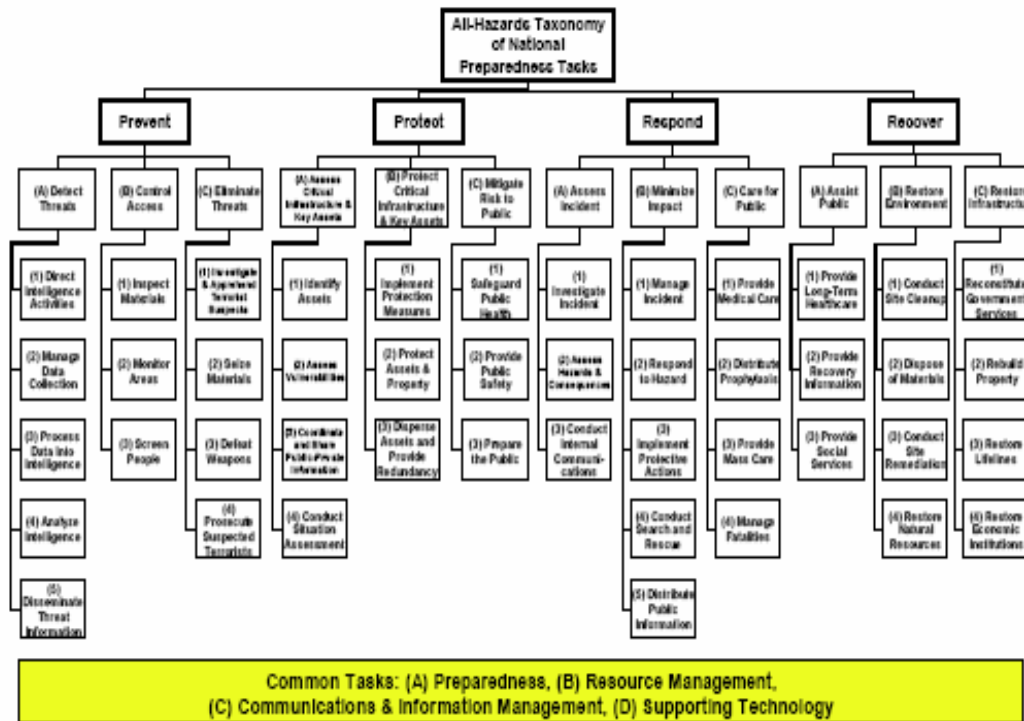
All-Hazards Taxonomy of National Preparedness Tasks

Prevent

(A) Detect Threats

(1) Direct Intelligence Activities

(2) Manage Data Collection

(3) Process Data into Intelligence

(4) Analyze Intelligence

(5) Disseminate Threat Information

(B) Control Access

(1) Inspect Materials

(2) Monitor Areas

(3) Screen People

(C) Eliminate Threats

(1) Investigate & Apprehend Terrorist Suspects

(2) Seize Materials

(3) Defeat Weapons

(4) Prosecute Suspected Terrorists

Protect

(A) Assess Critical Infrastructure & Key Assets

(1) Identify Assets

(2) Assess Vulnerabilities

(3) Coordinate and Share Public-Private Information

(4) Conduct Situation Assessment

(B) Protect Critical Infrastructure & Key Assets

(1) Implement Protection Measures

(2) Protect Assets & Property

(3) Disperse Assets and Provide Redundancy

(C) Mitigate Risk to Public

(1) Safeguard Public Health

(2) Provide Public Safety

(3) Prepare the Public

Respond

(A) Assess Incident

(1) Investigate Incident

(2) Assess Hazards & Consequences

(3) Conduct Internal Communi-cations

(B) Minimize Impact

(1) Manage Incident

(2) Respond to Hazard

(3) Implement Protective Actions

(4) Conduct Search and Rescue

(5) Distribute Public Information

(C) Care for Public

(1) Provide Medical Care

(2) Distribute Prophylaxis

(3) Provide Mass Care

(4) Manage Fatalities

Recover

(A) Assist Public

(1) Provide Long-Term Healthcare

(2) Provide Recovery Information

(3) Provide Social Services

(B) Restore Environment

(1) Conduct Site Cleanup

(2) Dispose of Materials

(3) Conduct Site Remediation

(4) Restore Natural Resources

(C) Restore Infrastructu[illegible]

(1) Reconstitute Government Services

(2) Rebuild Property

(3) Restore Lifelines

(4) Restore Economic Institutions

Common Tasks: (A) Preparedness, (B) Resource Management, (C) Communications & Information Management, (D) Supporting Technology